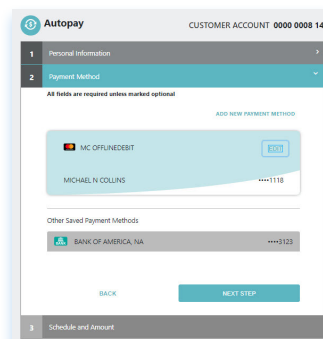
Autopay

CUSTOMER ACCOUNT 0000 0008 14

1 Personal Information

2 Payment Method

All fields are required unless marked optional

ADD NEW PAYMENT METHOD

MC OFFLINEDEBIT

EDIT

MICHAEL N COLLINS

••••1118

Other Saved Payment Methods

BANK OF AMERICA, NA

••••3123

BACK

NEXT STEP

3 Schedule and Amount